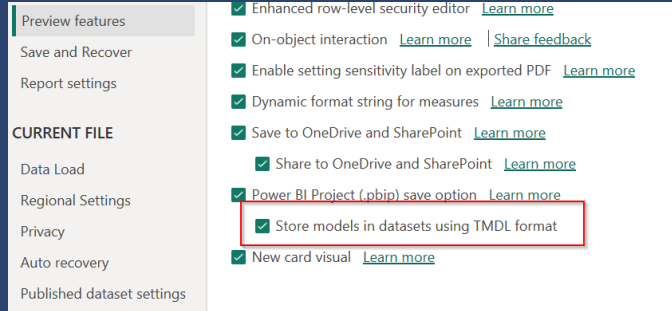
Preview features
Save and Recover
Report settings

CURRENT FILE

Data Load
Regional Settings
Privacy
Auto recovery
Published dataset settings

Enhanced row-level security editor Learn more
On-object interaction Learn more | Share feedback
Enable setting sensitivity label on exported PDF Learn more
Dynamic format string for measures Learn more
Save to OneDrive and SharePoint Learn more
Share to OneDrive and SharePoint Learn more
Power BI Project (.pbip) save option Learn more
Store models in datasets using TMDL format
New card visual Learn more